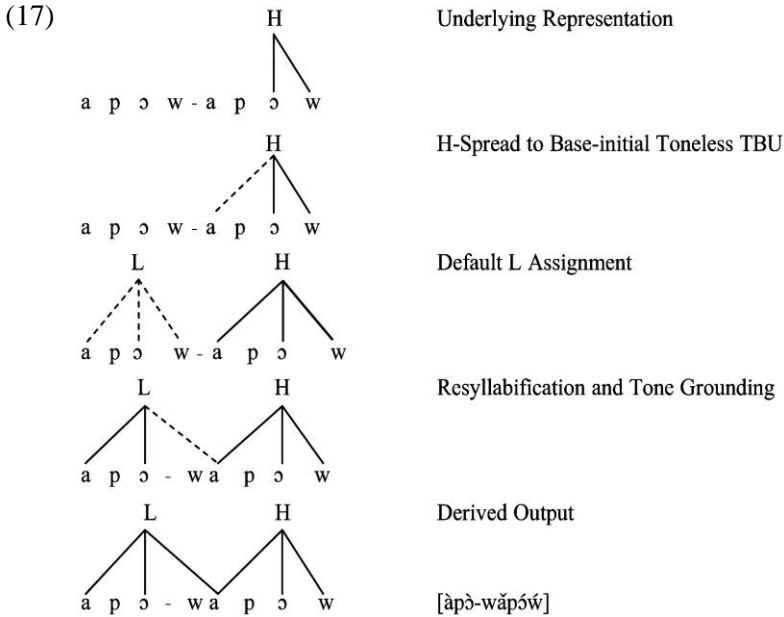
(17)

H

a p ɔ w - a p ɔ w

Underlying Representation

H

a p ɔ w - a p ɔ w

H-Spread to Base-initial Toneless TBU

L H

a p ɔ w - a p ɔ w

Default L Assignment

L H

a p ɔ - w a p ɔ w

Resyllabification and Tone Grounding

L H

a p ɔ - w a p ɔ w

Derived Output

[àpɔ̀-wǎpɔ́ẃ]